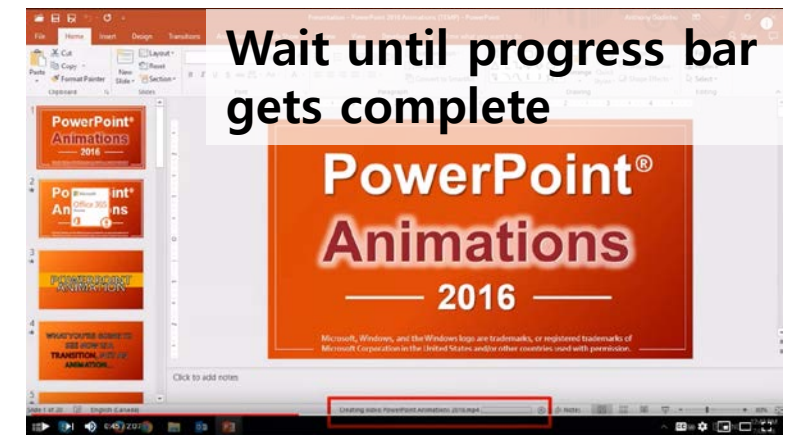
Wait until progress bar gets complete

File Home Insert Design Transitions

Cut Copy Format Painter Paste New Slide Layout Reset Section Clipboard Slides

PowerPoint® Animations 2016

Office 365

POWERPOINT ANIMATION

WHAT YOU'RE ABOUT TO SEE NOW IS A TRANSITION, NOT AN ANIMATION...

PowerPoint® Animations 2016

Microsoft, Windows, and the Windows logo are trademarks, or registered trademarks of Microsoft Corporation in the United States and/or other countries used with permission.

Click to add notes

Slide 1 of 20 English (Canada)

Creating video PowerPoint Animations 2016.mp4

Notes

0:45 / 2:07